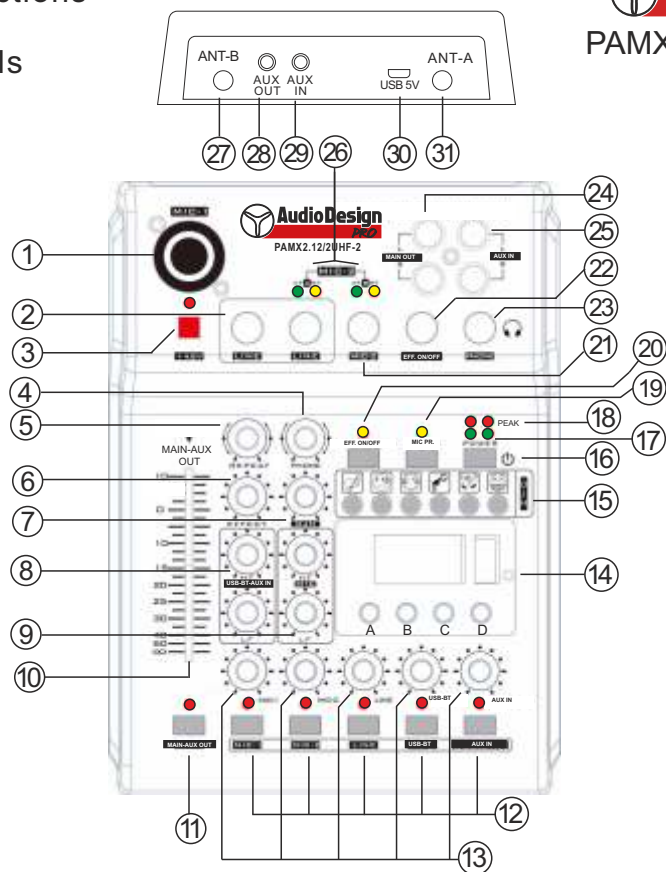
ctions
ls
PAMX

ANT-B
AUX OUT
AUX IN
USB 5V
ANT-A

27 28 29 26 30 31

24
25
1
AudioDesign PRO
PAMX2.12/2UHF-2
MAIN OUT
AUX IN
22
2
3
EFF. ON/OFF
23
21
20
4
19
5
EFF. ON/OFF
MIC PR.
PEAK
18
MAIN-AUX OUT
17
16
6
15
7
8
USB-BT-AUX IN
14
9
A B C D
10
USB-BT
AUX IN
MAIN-AUX OUT
USB-BT
AUX IN
11
12
13